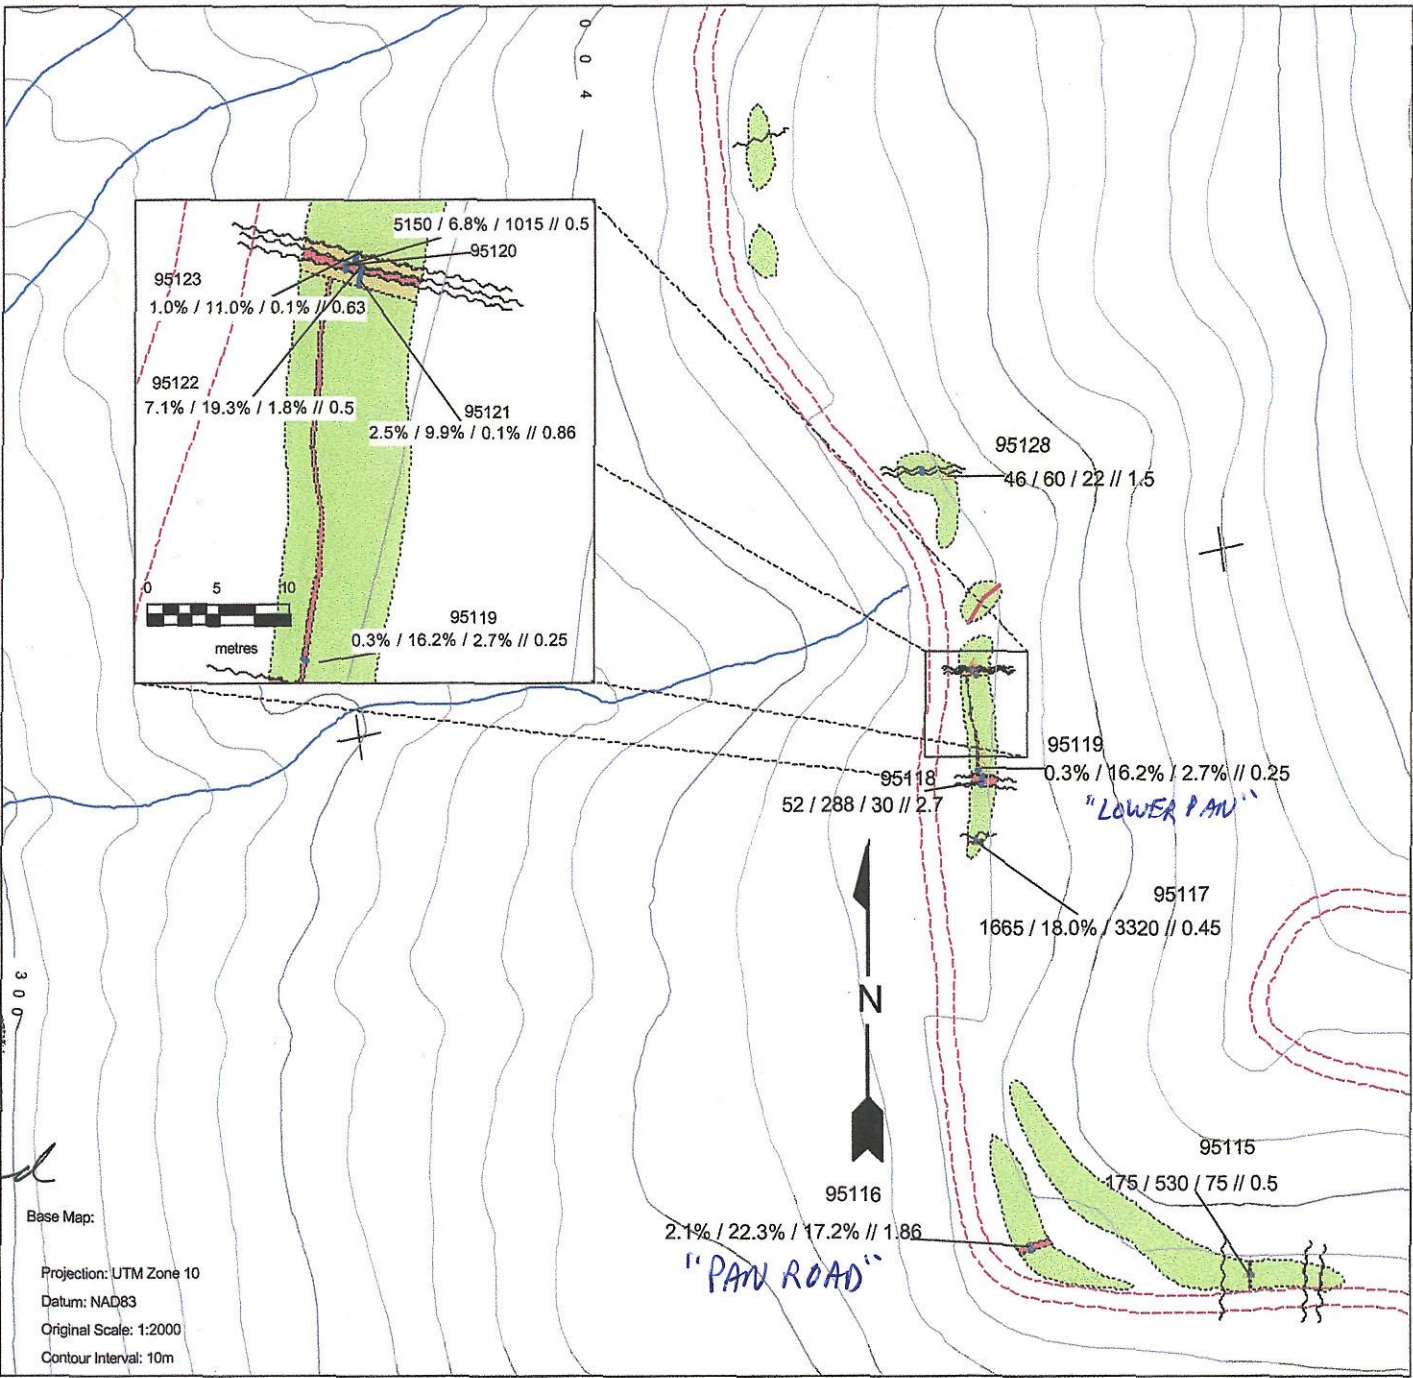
0 0 4

5150 / 6.8% / 1015 // 0.5
95120
95123
1.0% / 11.0% / 0.1% // 0.63
95122
7.1% / 19.3% / 1.8% // 0.5
95121
2.5% / 9.9% / 0.1% // 0.86
0 5 10
metres
95119
0.3% / 16.2% / 2.7% // 0.25

95128
46 / 60 / 22 // 1.5

95119
0.3% / 16.2% / 2.7% // 0.25
95118
52 / 288 / 30 // 2.7
"LOWER PAN"

95117
1665 / 18.0% / 3320 // 0.45

N

3 0 0

95115
175 / 530 / 75 // 0.5

95116
2.1% / 22.3% / 17.2% // 1.86
"PAN ROAD"

Base Map:

Projection: UTM Zone 10
Datum: NAD83
Original Scale: 1:2000
Contour Interval: 10m